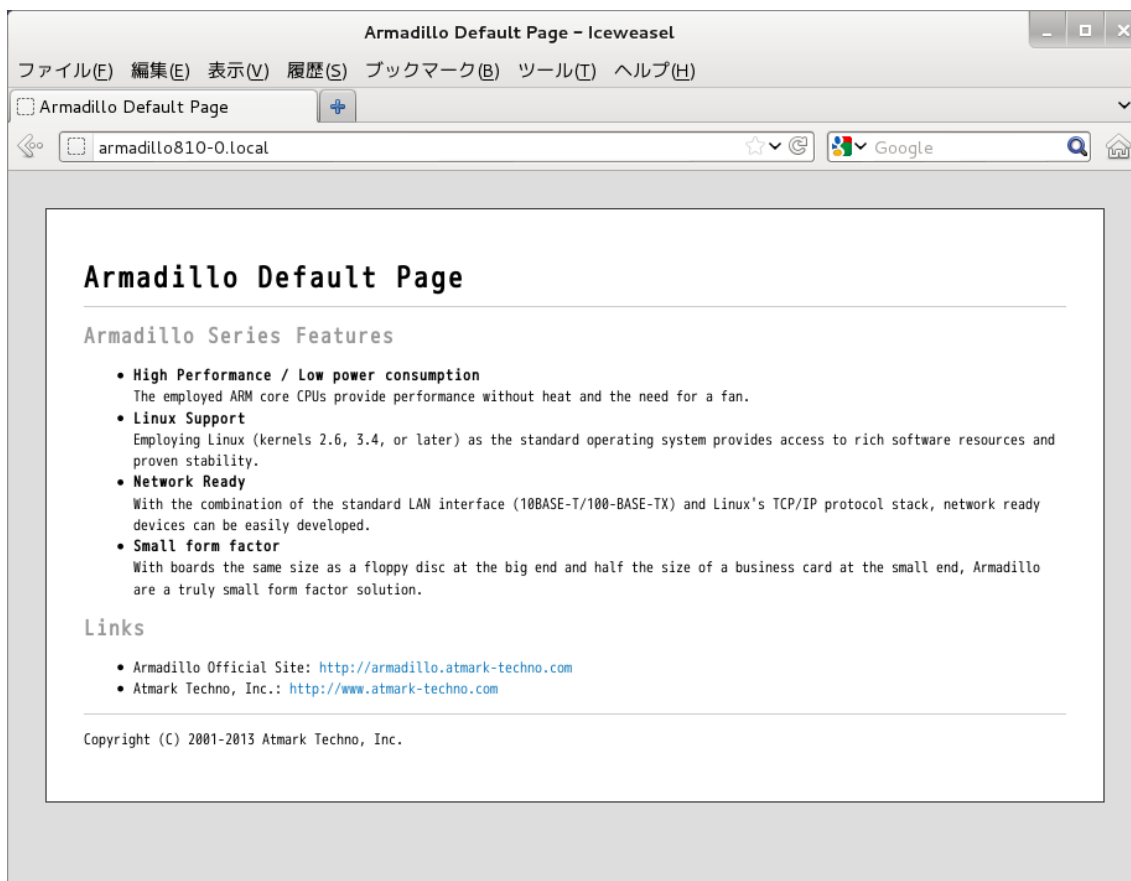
Armadillo Default Page - Iceweasel

ファイル(F) 編集(E) 表示(V) 履歴(S) ブックマーク(B) ツール(T) ヘルプ(H)

Armadillo Default Page

armadillo810-0.local

Google

Armadillo Default Page

Armadillo Series Features

- **High Performance / Low power consumption**
The employed ARM core CPUs provide performance without heat and the need for a fan.
- **Linux Support**
Employing Linux (kernels 2.6, 3.4, or later) as the standard operating system provides access to rich software resources and proven stability.
- **Network Ready**
With the combination of the standard LAN interface (10BASE-T/100-BASE-TX) and Linux's TCP/IP protocol stack, network ready devices can be easily developed.
- **Small form factor**
With boards the same size as a floppy disc at the big end and half the size of a business card at the small end, Armadillo are a truly small form factor solution.

Links

- Armadillo Official Site: http://armadillo.atmark-techno.com
- Atmark Techno, Inc.: http://www.atmark-techno.com

Copyright (C) 2001-2013 Atmark Techno, Inc.